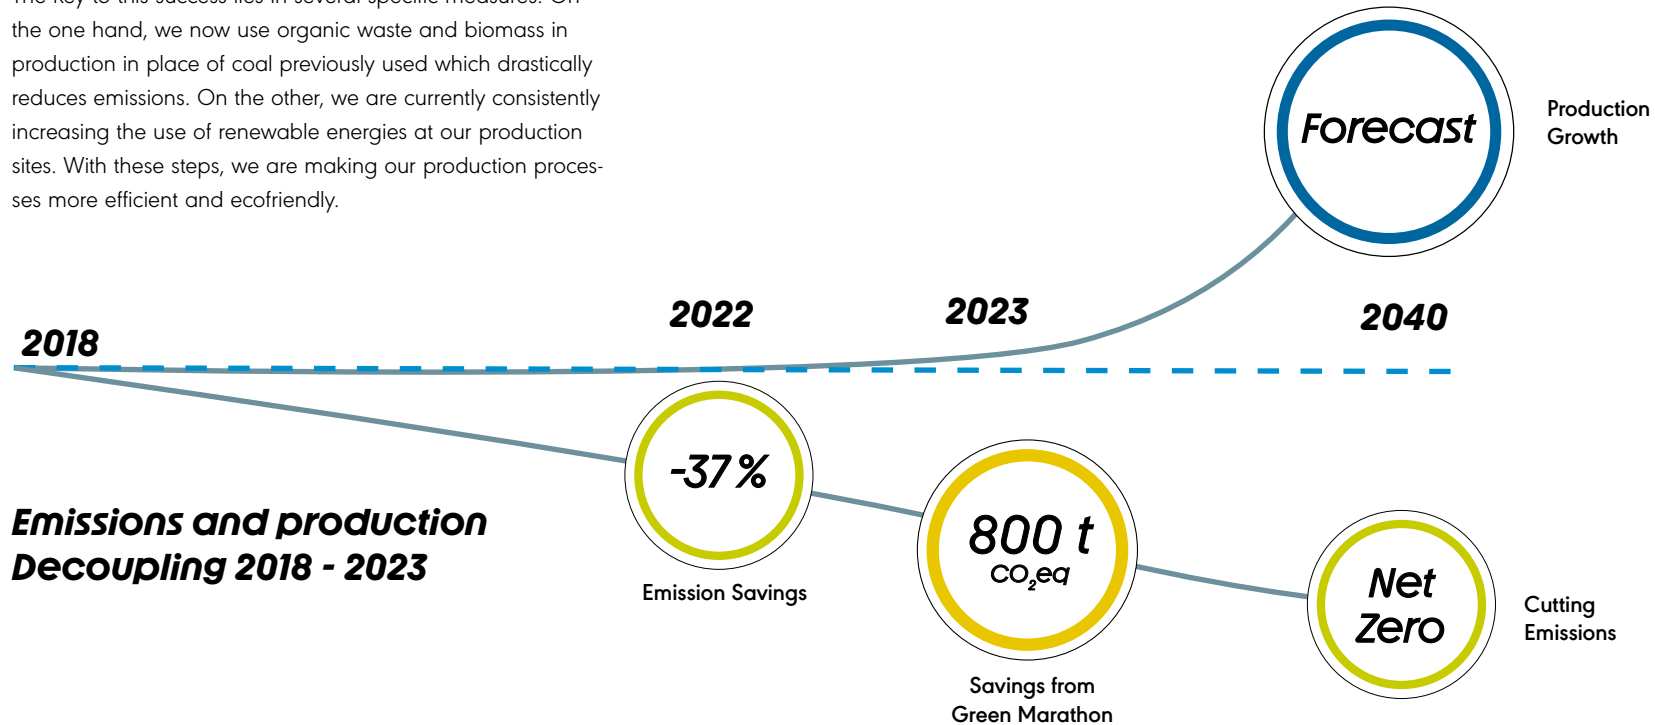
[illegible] the one hand, we now use organic waste and biomass in production in place of coal previously used which drastically reduces emissions. On the other, we are currently consistently increasing the use of renewable energies at our production sites. With these steps, we are making our production processes more efficient and ecofriendly.

Forecast

Production Growth

2018

2022

2023

2040

-37%

Emission Savings

800 t $CO_2eq$

Savings from Green Marathon

Net Zero

Cutting Emissions

Emissions and production Decoupling 2018 - 2023